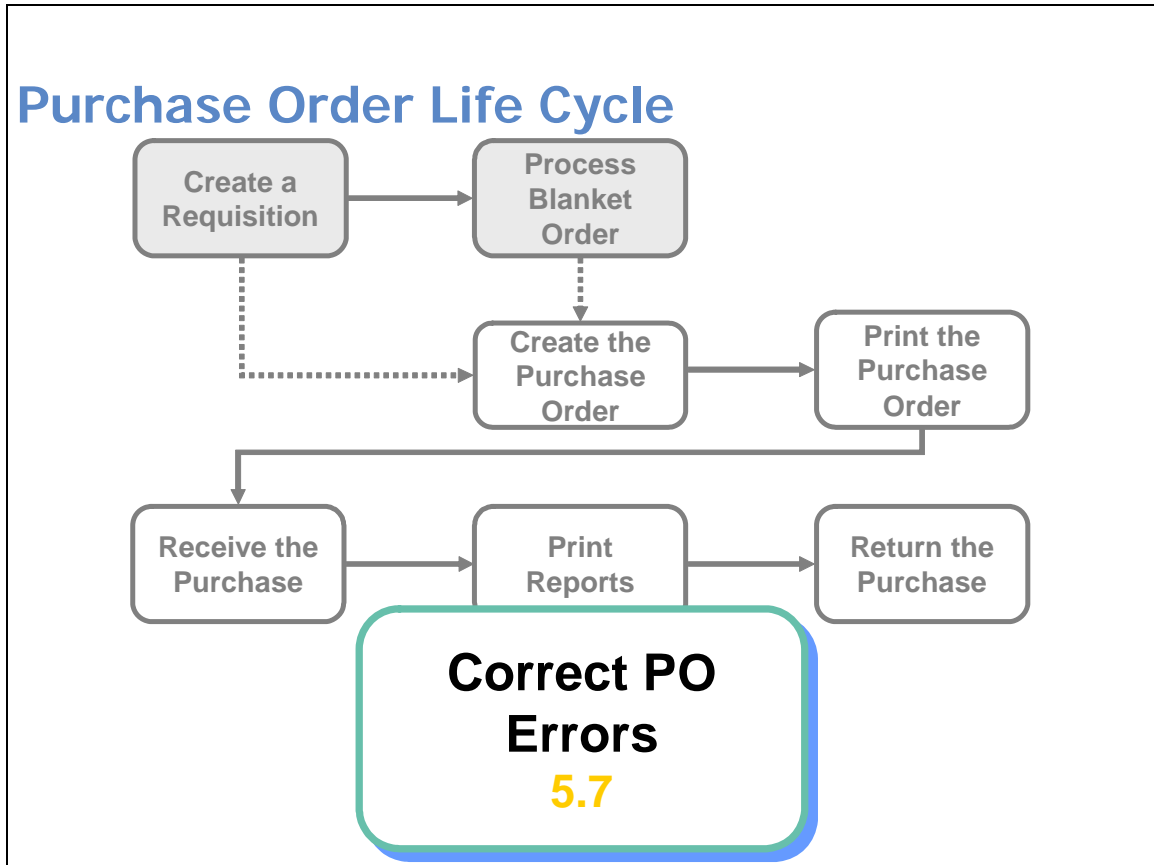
Purchase Order Life Cycle

Create a Requisition

Process Blanket Order

Create the Purchase Order

Print the Purchase Order

Receive the Purchase

Print Reports

Return the Purchase

Correct PO Errors
5.7